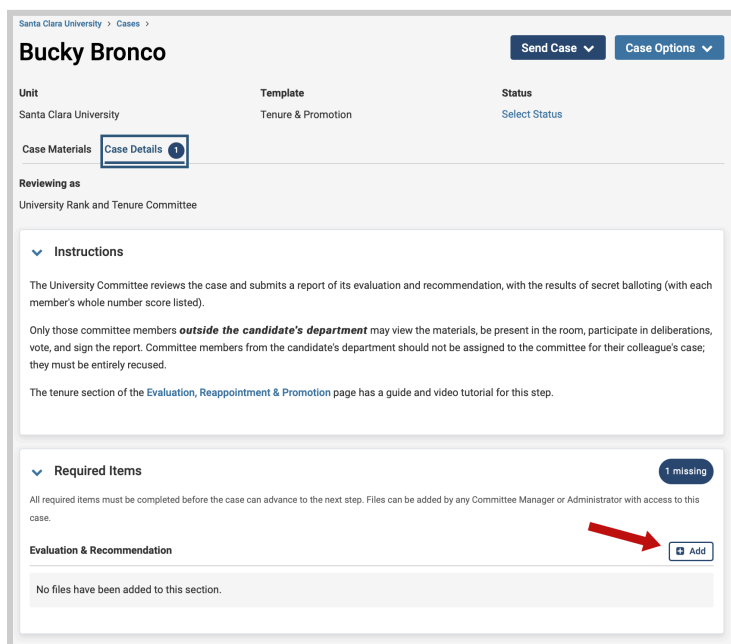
Santa Clara University > Cases >

Bucky Bronco

Send Case
Case Options

Unit
Santa Clara University

Template
Tenure & Promotion

Status
Select Status

Case Materials
Case Details 1

Reviewing as
University Rank and Tenure Committee

Instructions

The University Committee reviews the case and submits a report of its evaluation and recommendation, with the results of secret balloting (with each member's whole number score listed).

Only those committee members ***outside the candidate's department*** may view the materials, be present in the room, participate in deliberations, vote, and sign the report. Committee members from the candidate's department should not be assigned to the committee for their colleague's case; they must be entirely recused.

The tenure section of the Evaluation, Reappointment & Promotion page has a guide and video tutorial for this step.

Required Items

1 missing

All required items must be completed before the case can advance to the next step. Files can be added by any Committee Manager or Administrator with access to this case.

Evaluation & Recommendation

Add

No files have been added to this section.